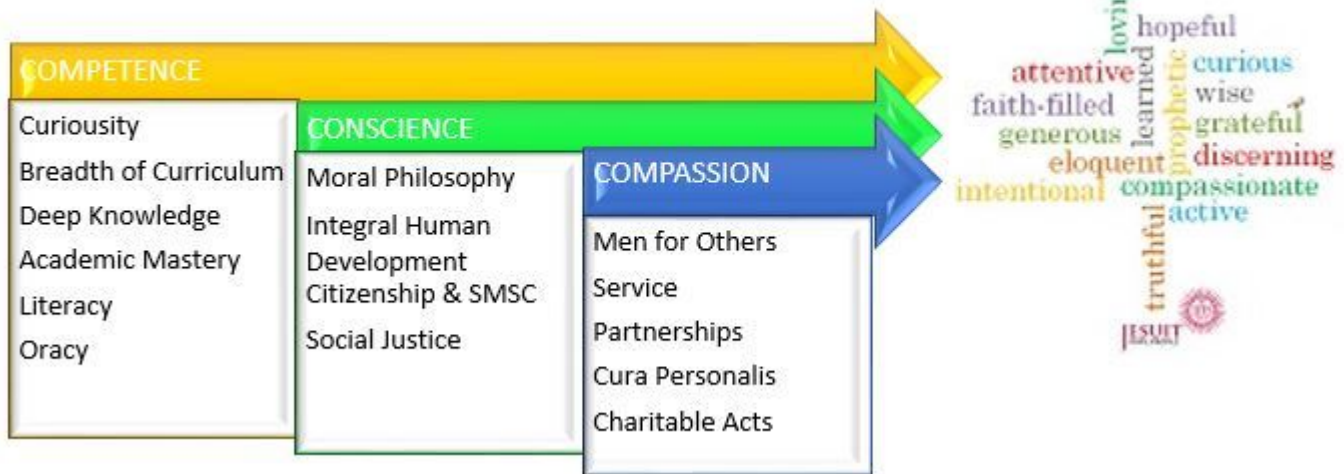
COMPETENCE

Curiousity
Breadth of Curriculum
Deep Knowledge
Academic Mastery
Literacy
Oracy

CONSCIENCE

Moral Philosophy
Integral Human Development
Citizenship & SMSC
Social Justice

COMPASSION

Men for Others
Service
Partnerships
Cura Personalis
Charitable Acts

lovi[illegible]
hopeful
attentive
curious
faith-filled
learned
prophetic
wise
generous
grateful
eloquent
discerning
intentional
compassionate
active
truthful
JESUIT